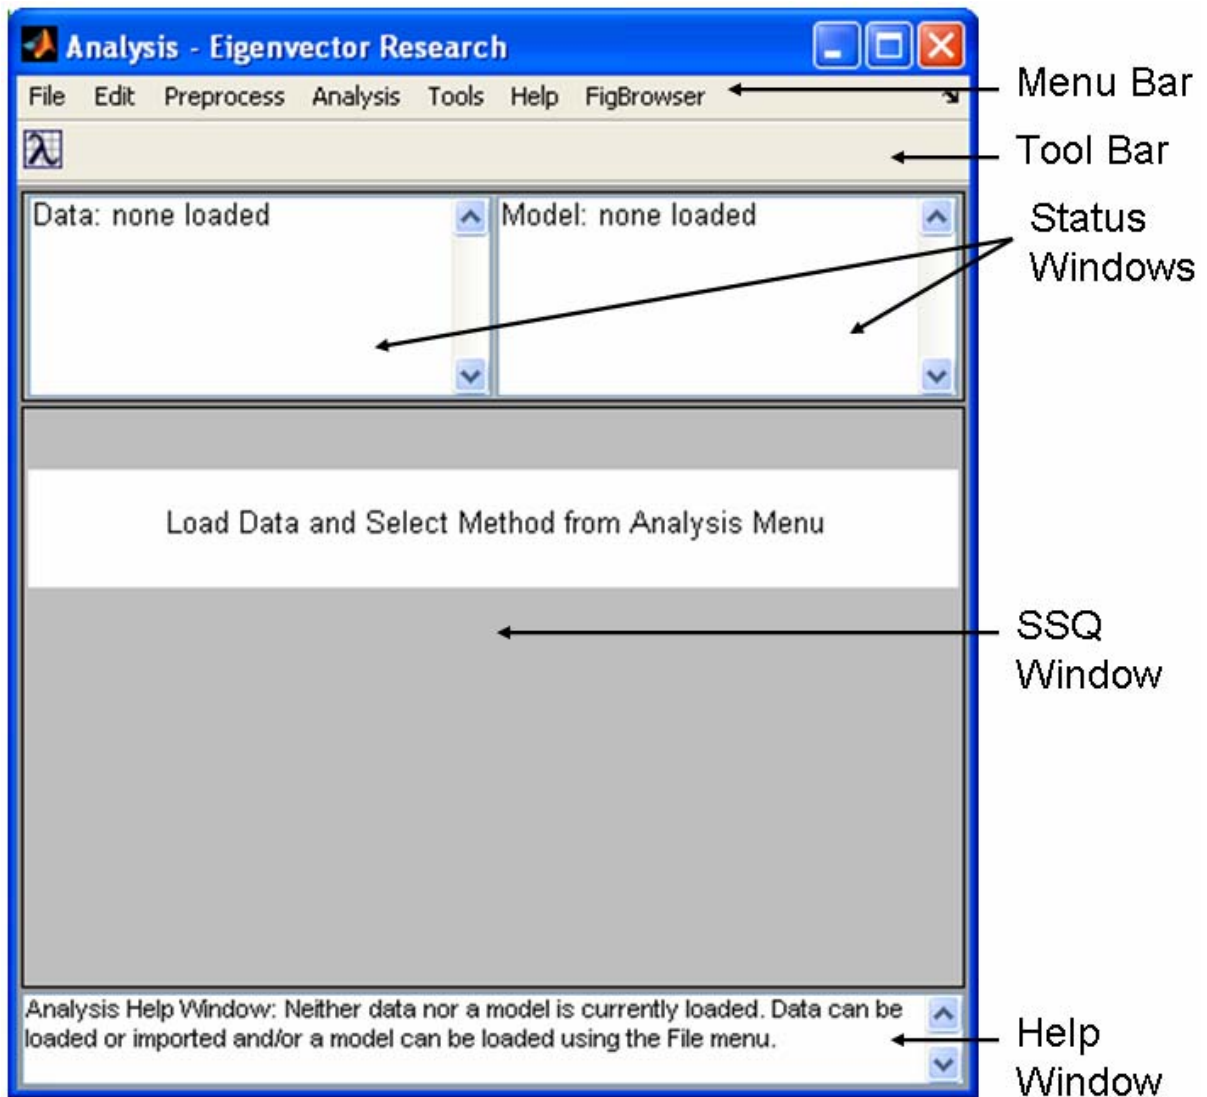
Analysis - Eigenvector Research

File Edit Preprocess Analysis Tools Help FigBrowser

Menu Bar

Tool Bar

Data: none loaded

Model: none loaded

Status Windows

Load Data and Select Method from Analysis Menu

SSQ Window

Analysis Help Window: Neither data nor a model is currently loaded. Data can be loaded or imported and/or a model can be loaded using the File menu.

Help Window